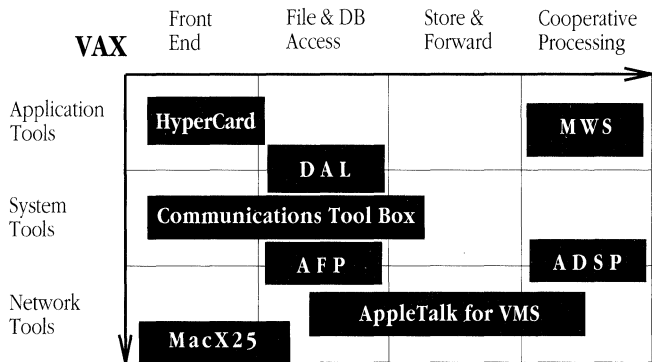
VAX

Front End

File & DB Access

Store & Forward

Cooperative Processing

Application Tools

HyperCard

MWS

DAL

System Tools

Communications Tool Box

AFP

ADSP

Network Tools

AppleTalk for VMS

MacX25